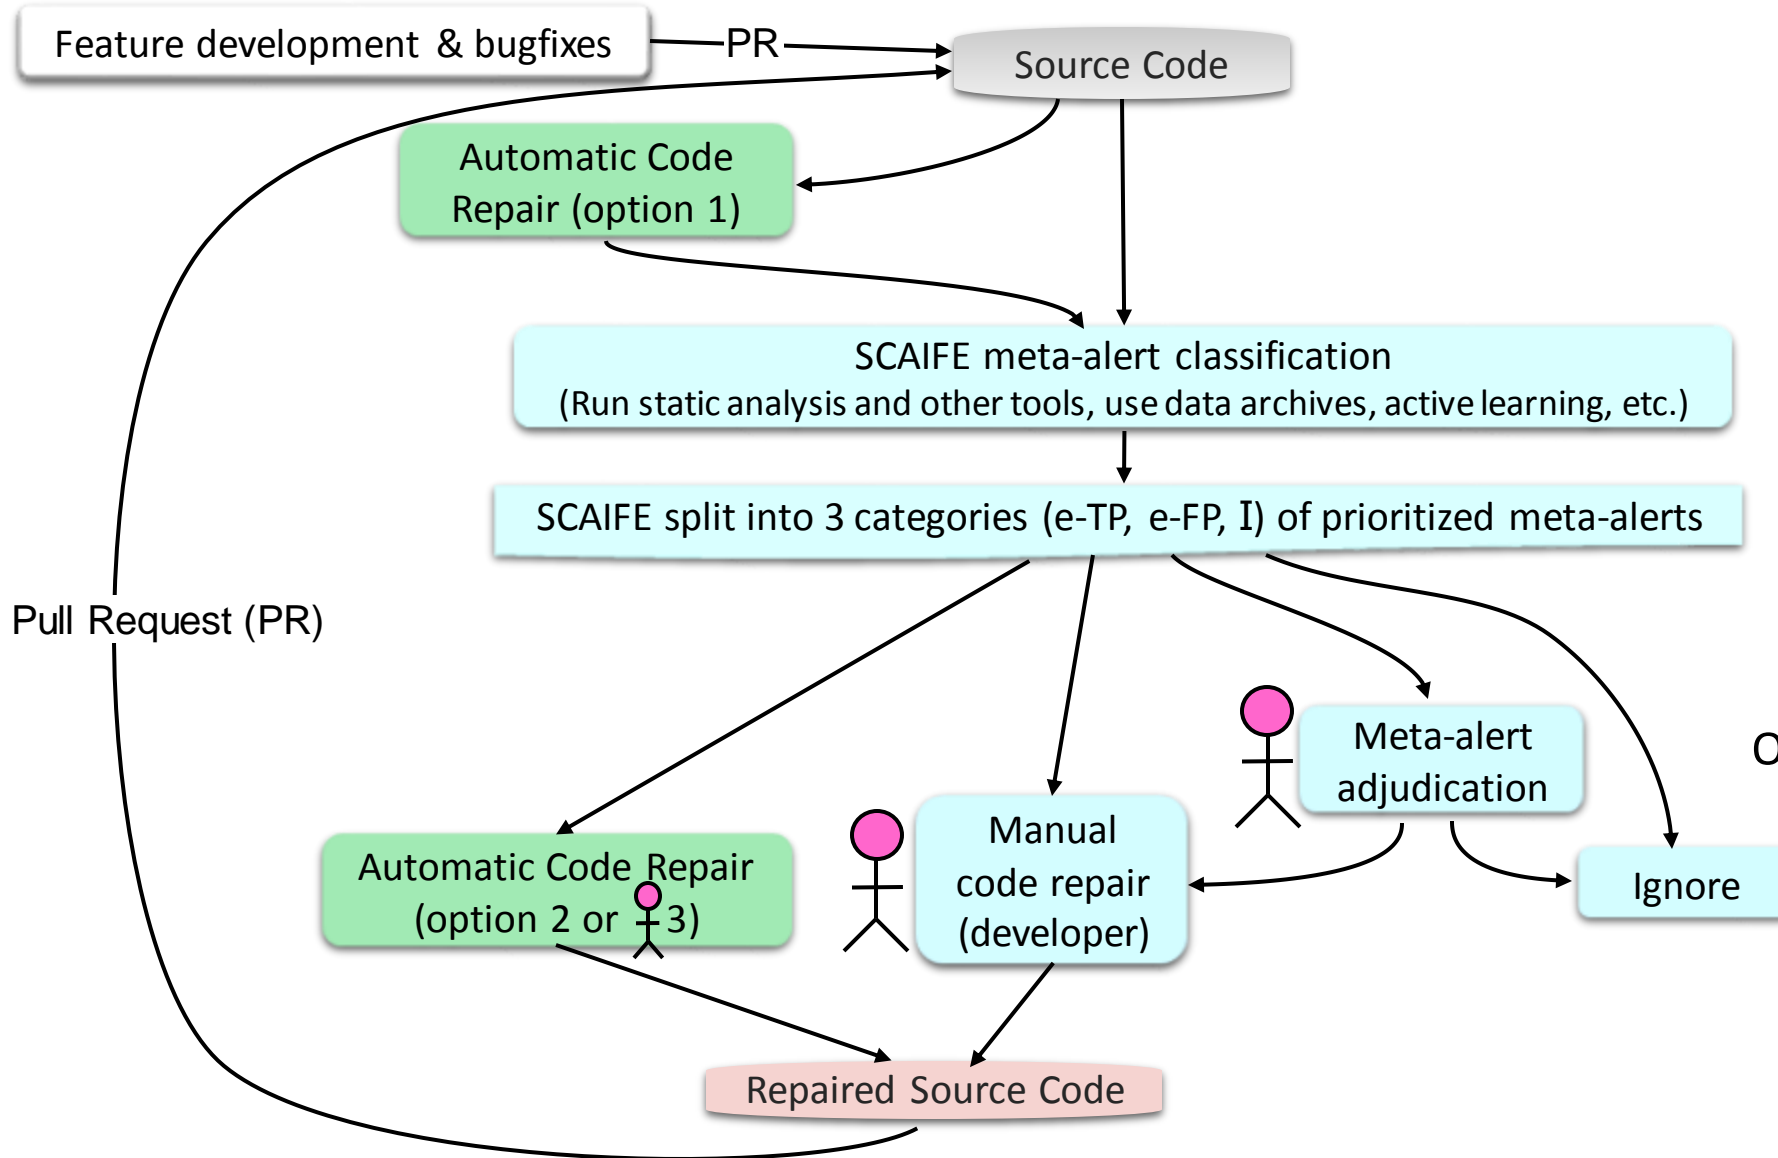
Feature development & bugfixes

PR

Source Code

Automatic Code Repair (option 1)

Pull Request (PR)

SCAIFE meta-alert classification
(Run static analysis and other tools, use data archives, active learning, etc.)

SCAIFE split into 3 categories (e-TP, e-FP, I) of prioritized meta-alerts

Meta-alert adjudication

O

Manual code repair (developer)

Automatic Code Repair (option 2 or 3)

Ignore

Repaired Source Code